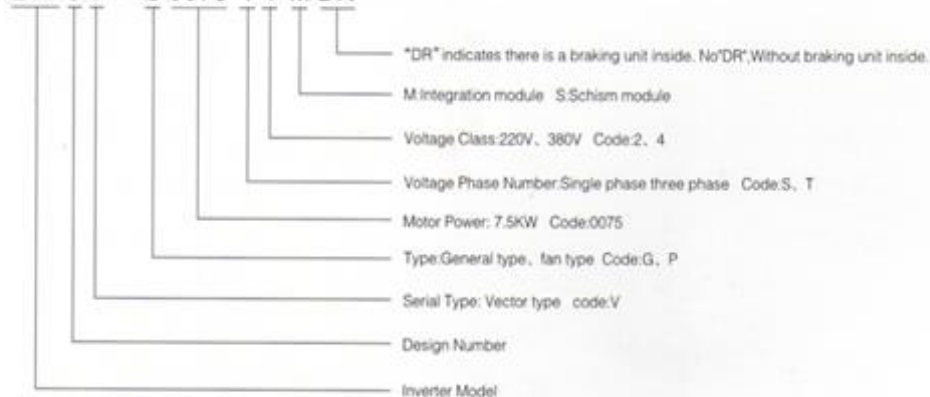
"DR" indicates there is a braking unit inside. No"DR",Without braking unit inside.

M:Integration module S:Schism module

Voltage Class:220V、380V Code:2、4

Voltage Phase Number:Single phase three phase Code:S、T

Motor Power: 7.5KW Code:0075

Type:General type、fan type Code:G、P

Serial Type: Vector type code:V

Design Number

Inverter Model